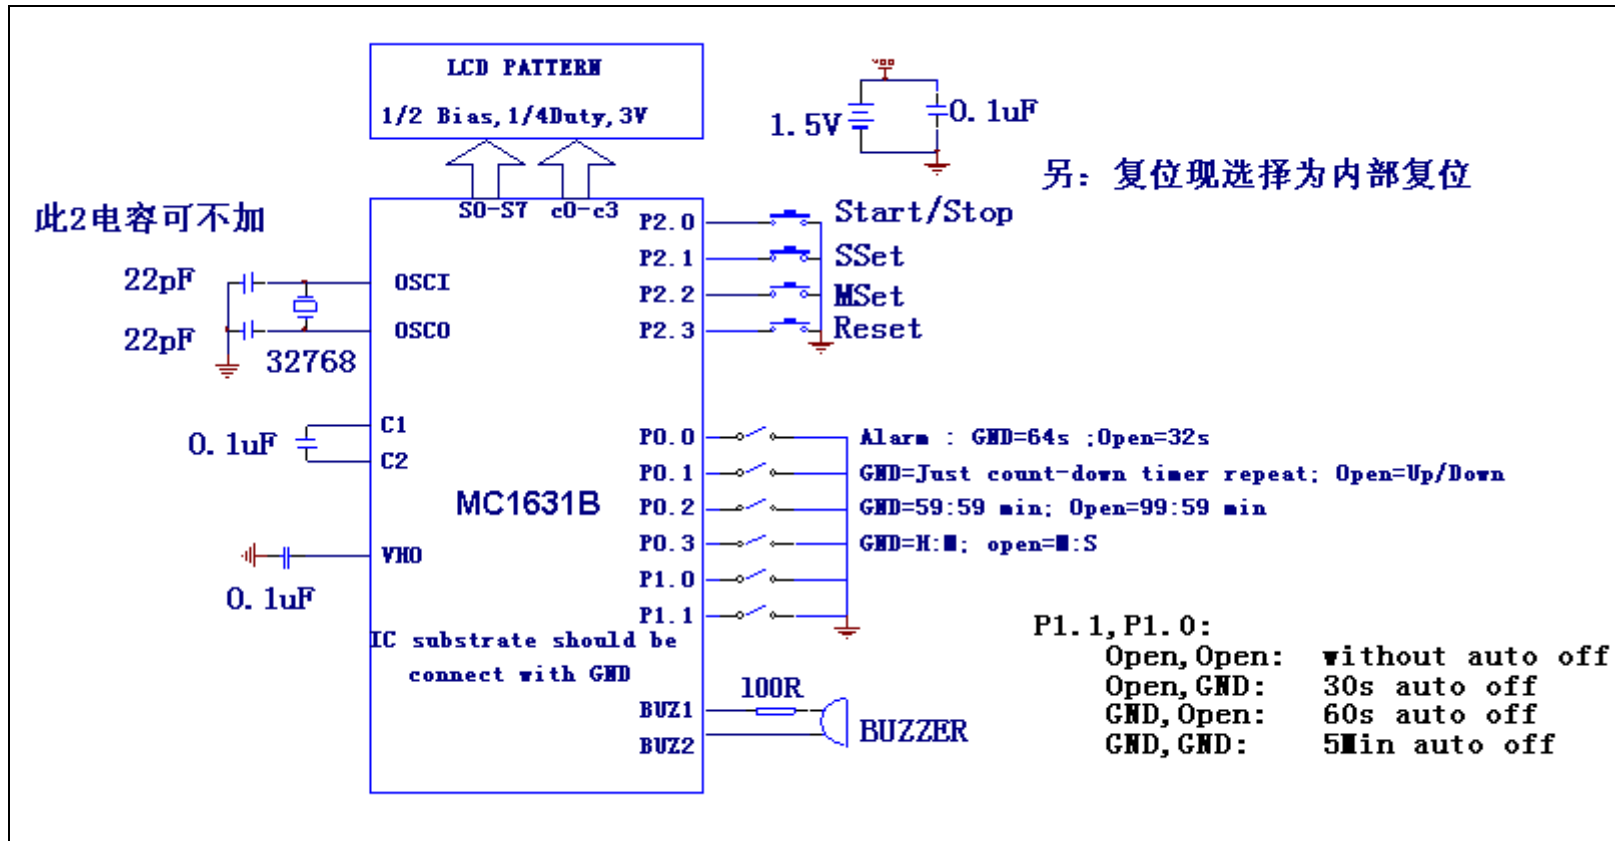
LCD PATTERN
1/2 Bias, 1/4Duty, 3V

VDD
1.5V
0.1uF

另：复位现选择为内部复位

此2电容可不加

S0-S7 c0-c3

22pF
22pF
32768
OSCI
OSCO

P2.0 Start/Stop
P2.1 SSet
P2.2 MSet
P2.3 Reset

0.1uF
C1
C2

MC1631B

P0.0 Alarm : GND=64s ;Open=32s
P0.1 GND=Just count-down timer repeat; Open=Up/Down
P0.2 GND=59:59 min; Open=99:59 min
P0.3 GND=H:M; open=M:S
P1.0
P1.1

VHO
0.1uF

IC substrate should be connect with GND

100R
BUZ1
BUZ2
BUZZER

P1.1, P1.0:
Open, Open: without auto off
Open, GND: 30s auto off
GND, Open: 60s auto off
GND, GND: 5Min auto off